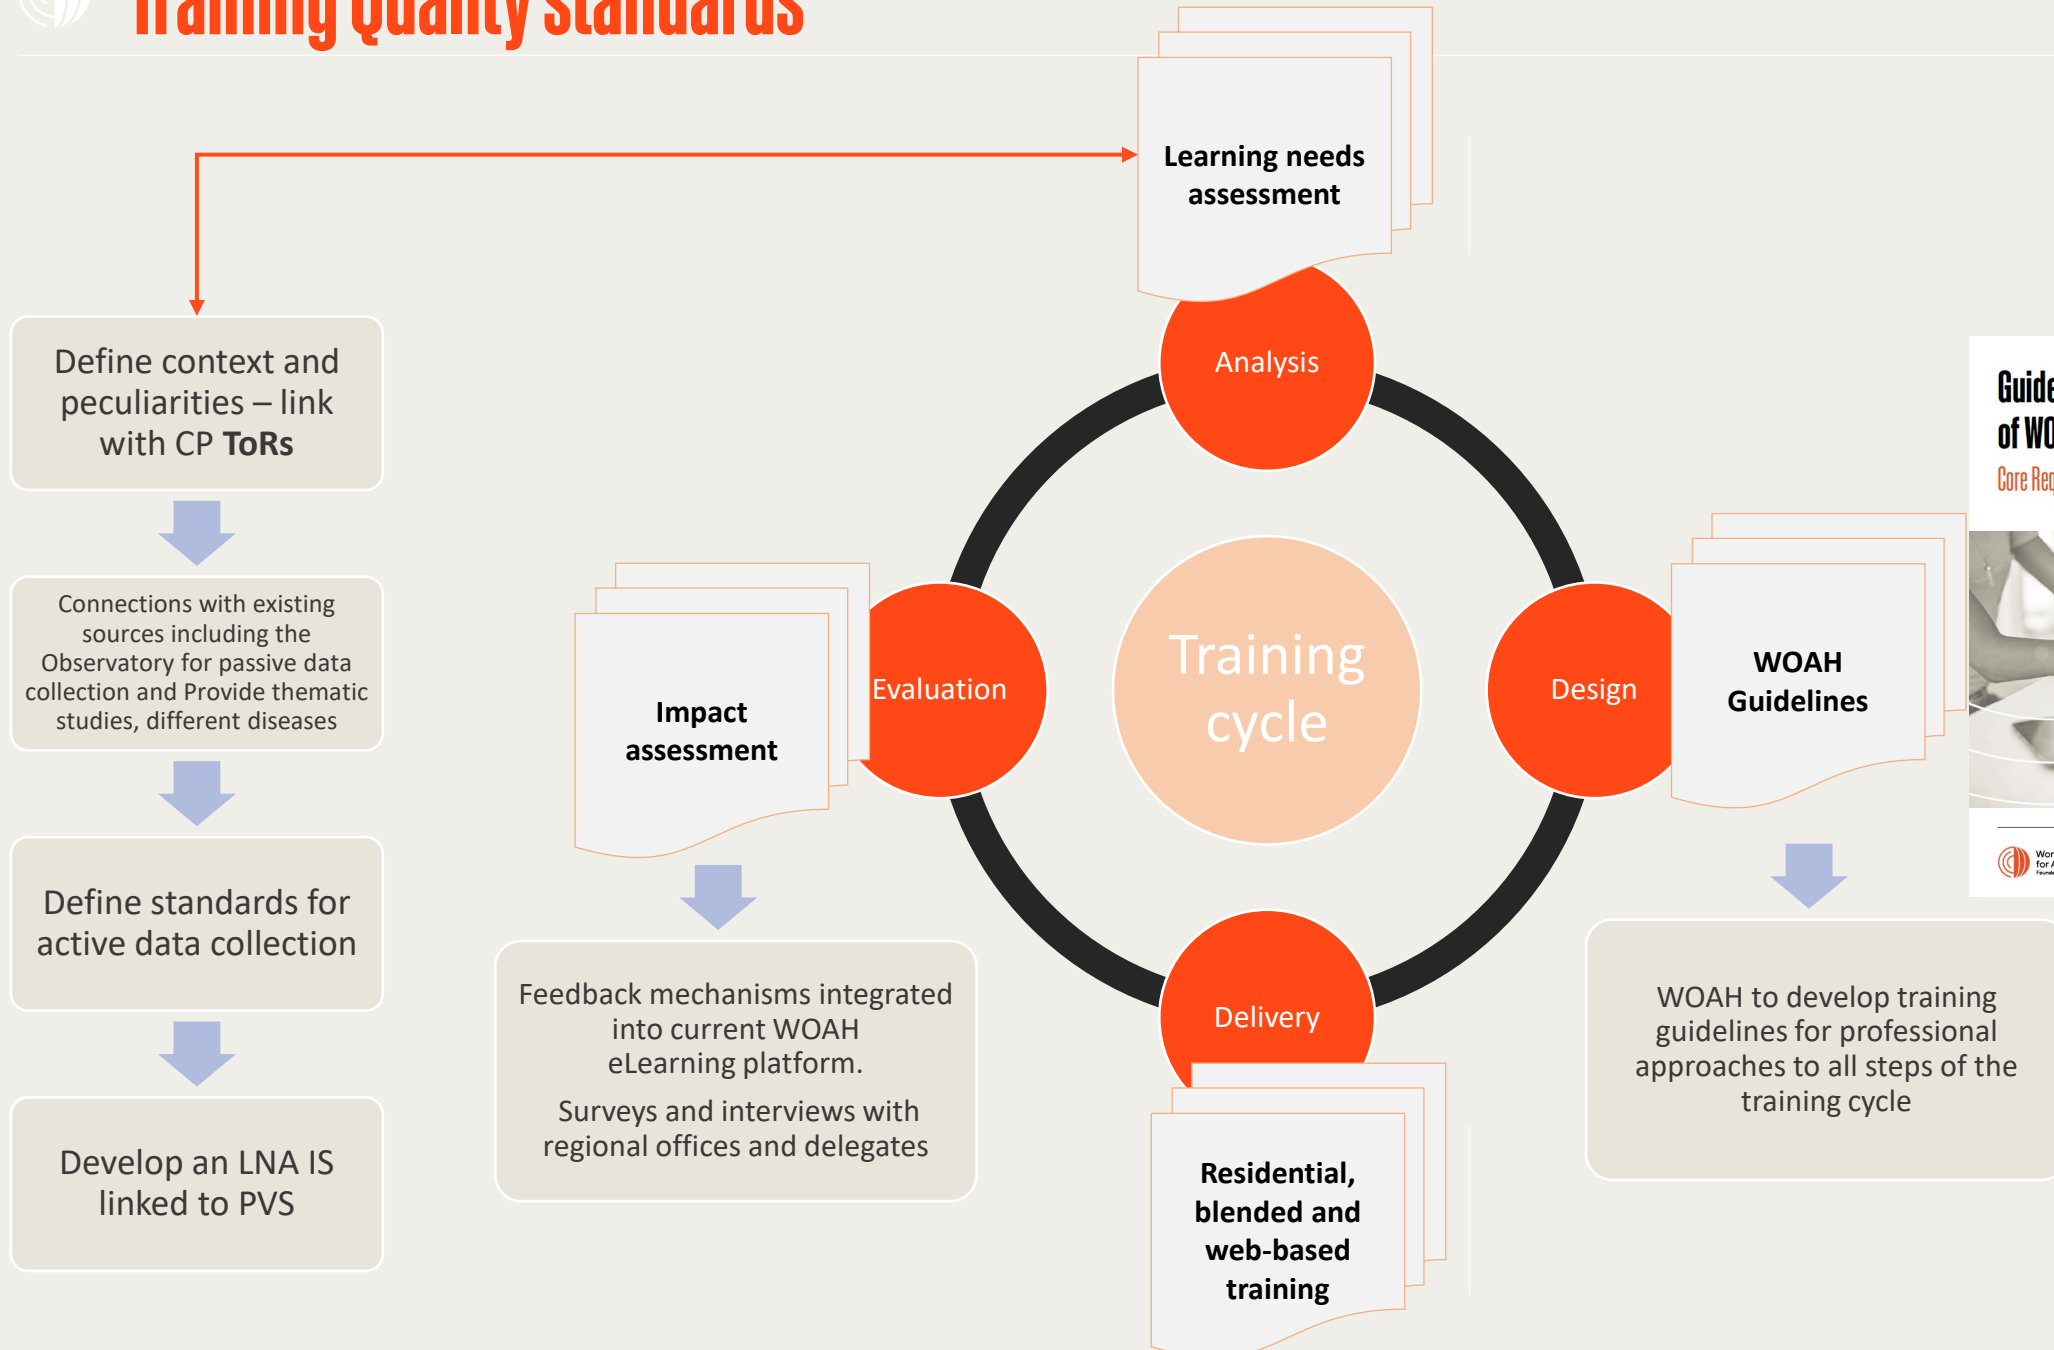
Training Quality Standards

Learning needs assessment

Define context and peculiarities – link with CP ToRs

Connections with existing sources including the Observatory for passive data collection and Provide thematic studies, different diseases

Define standards for active data collection

Develop an LNA IS linked to PVS

Analysis

Training cycle

Evaluation

Design

Delivery

Impact assessment

Feedback mechanisms integrated into current WOAH eLearning platform.

Surveys and interviews with regional offices and delegates

WOAH Guidelines

WOAH to develop training guidelines for professional approaches to all steps of the training cycle

Residential, blended and web-based training

Guide of WO

Core Req